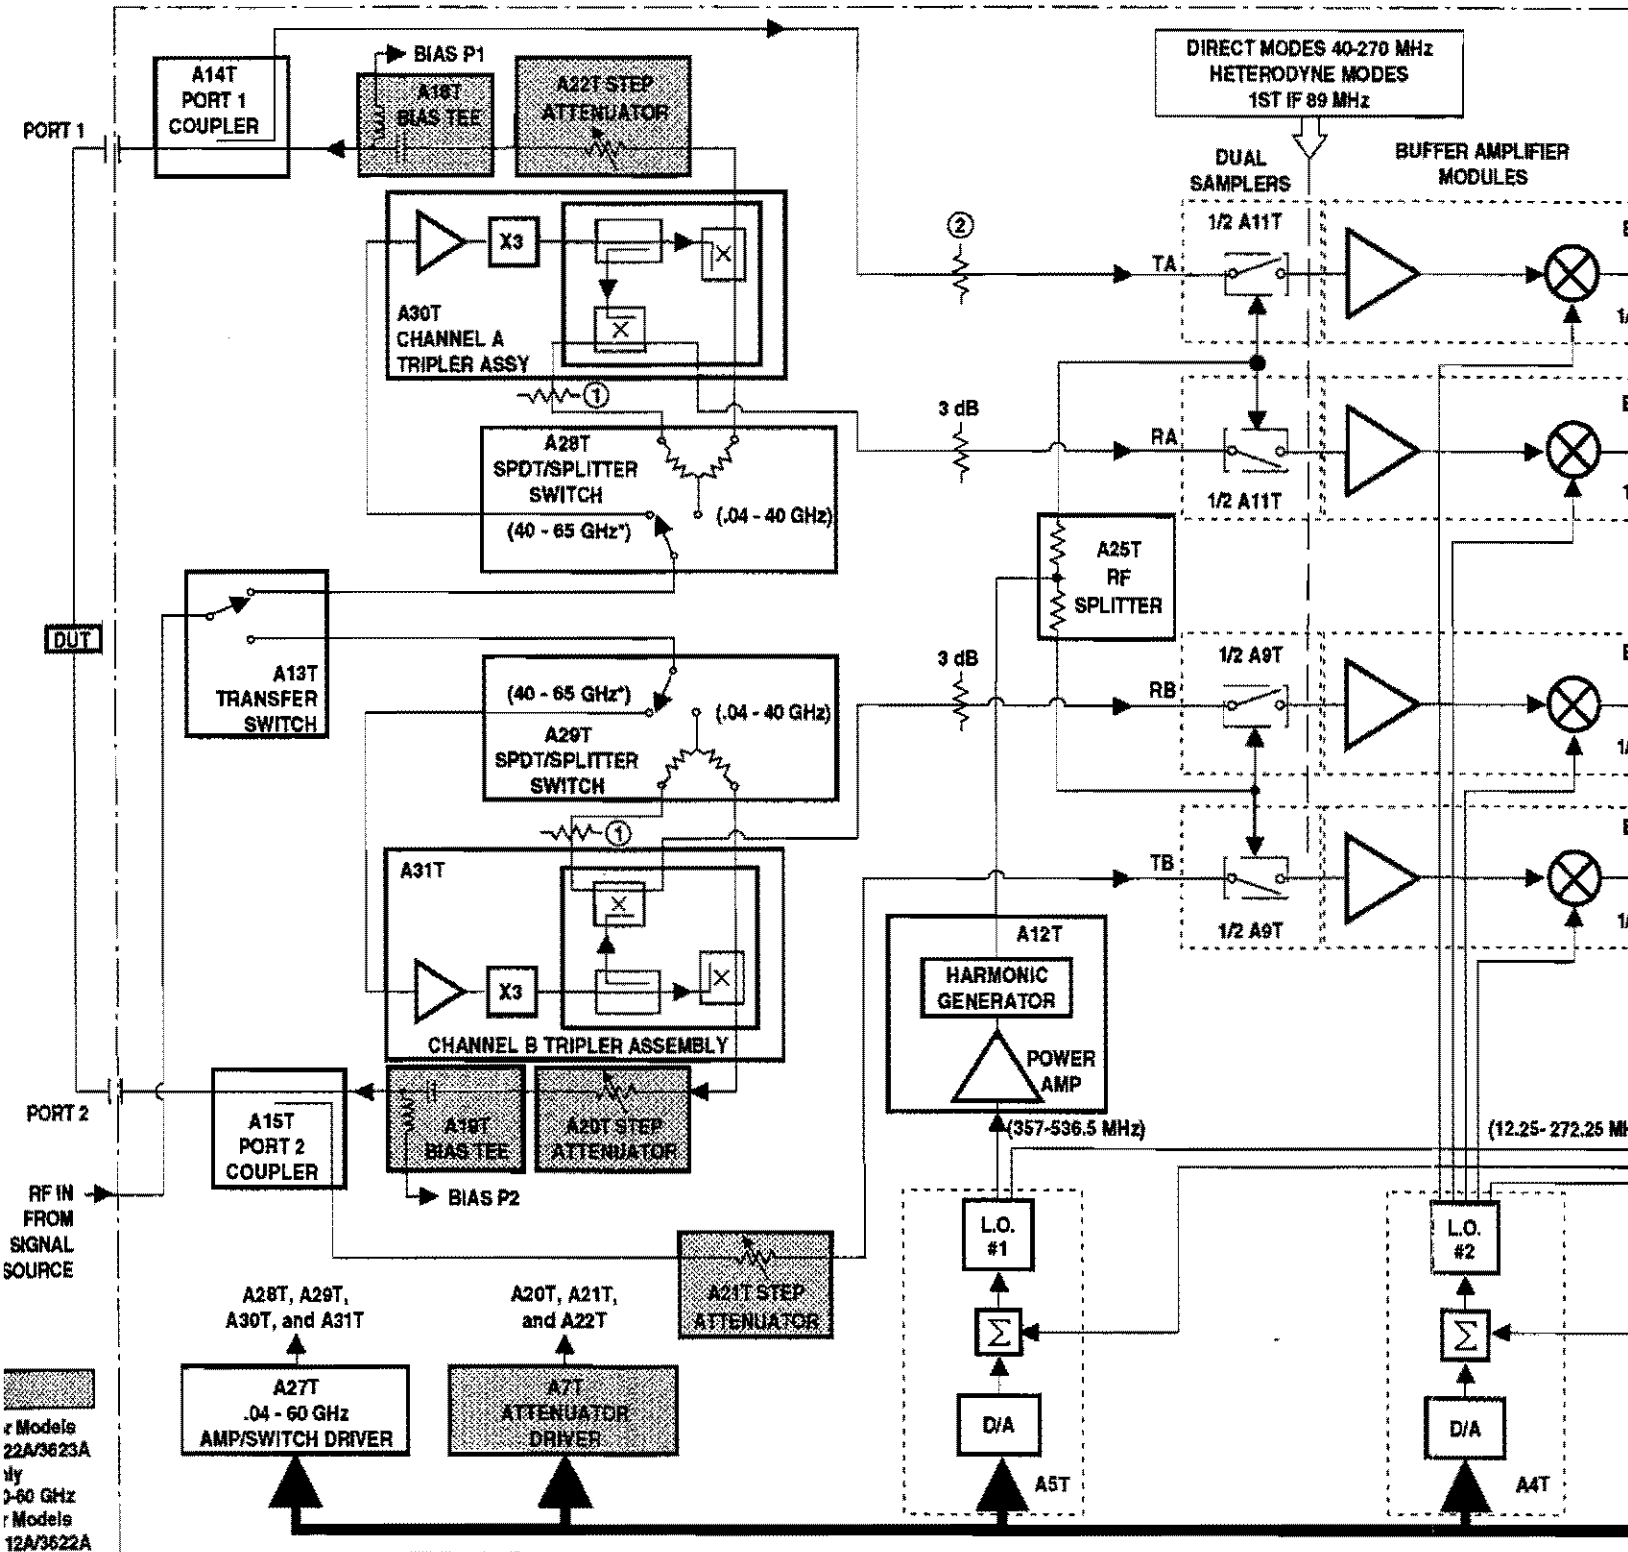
BIAS P1

A14T PORT 1 COUPLER

A18T BIAS TEE

A22T STEP ATTENUATOR

PORT 1

DIRECT MODES 40-270 MHz
HETERODYNE MODES
1ST IF 89 MHz

DUAL SAMPLERS

BUFFER AMPLIFIER MODULES

1/2 A11T

X3

A30T
CHANNEL A
TRIPLER ASSY

②

TA

①

3 dB

A28T
SPDT/SPLITTER
SWITCH

(40 - 65 GHz*)

(.04 - 40 GHz)

RA

1/2 A11T

A25T
RF
SPLITTER

DUT

A13T
TRANSFER
SWITCH

3 dB

(40 - 65 GHz*)

(.04 - 40 GHz)

A29T
SPDT/SPLITTER
SWITCH

1/2 A9T

RB

①

A31T

TB

X3

1/2 A9T

A12T

HARMONIC GENERATOR

POWER AMP

CHANNEL B TRIPLER ASSEMBLY

PORT 2

A15T
PORT 2
COUPLER

A19T
BIAS TEE

A20T STEP
ATTENUATOR

(357-536.5 MHz)

(12.25- 272.25 MH

BIAS P2

RF IN
FROM
SIGNAL
SOURCE

L.O. #1

L.O. #2

A21T STEP ATTENUATOR

A28T, A29T,
A30T, and A31T

A20T, A21T,
and A22T

$\Sigma$

$\Sigma$

A27T
.04 - 60 GHz
AMP/SWITCH DRIVER

A7T
ATTENUATOR
DRIVER

D/A

D/A

A5T

A4T

r Models
22A/3623A
ly
0-60 GHz
r Models
12A/3622A